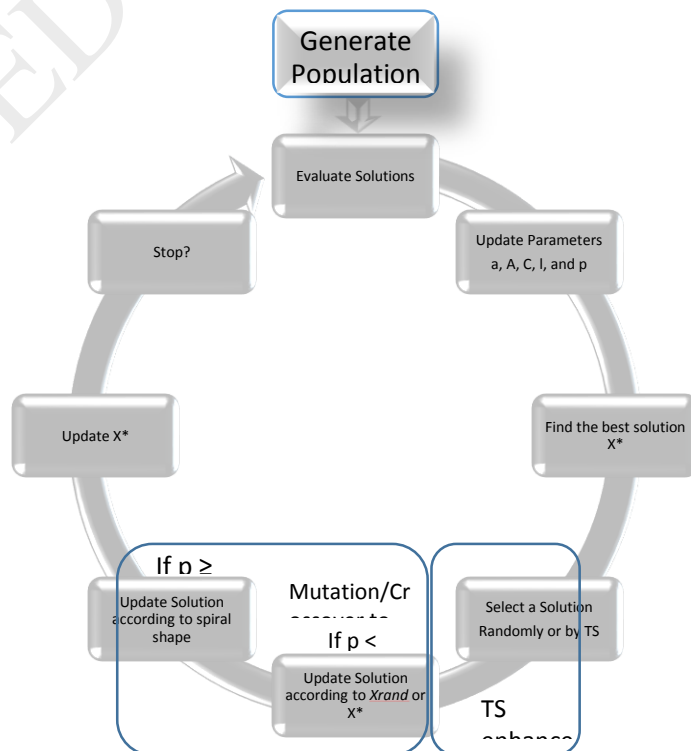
Generate Population

Evaluate Solutions

Update Parameters a, A, C, l, and p

Find the best solution X*

Select a Solution Randomly or by TS

Update Solution according to *Xrand* or X*

Update Solution according to spiral shape

Update X*

Stop?

If p ≥

Mutation/Cr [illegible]

If p <

TS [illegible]